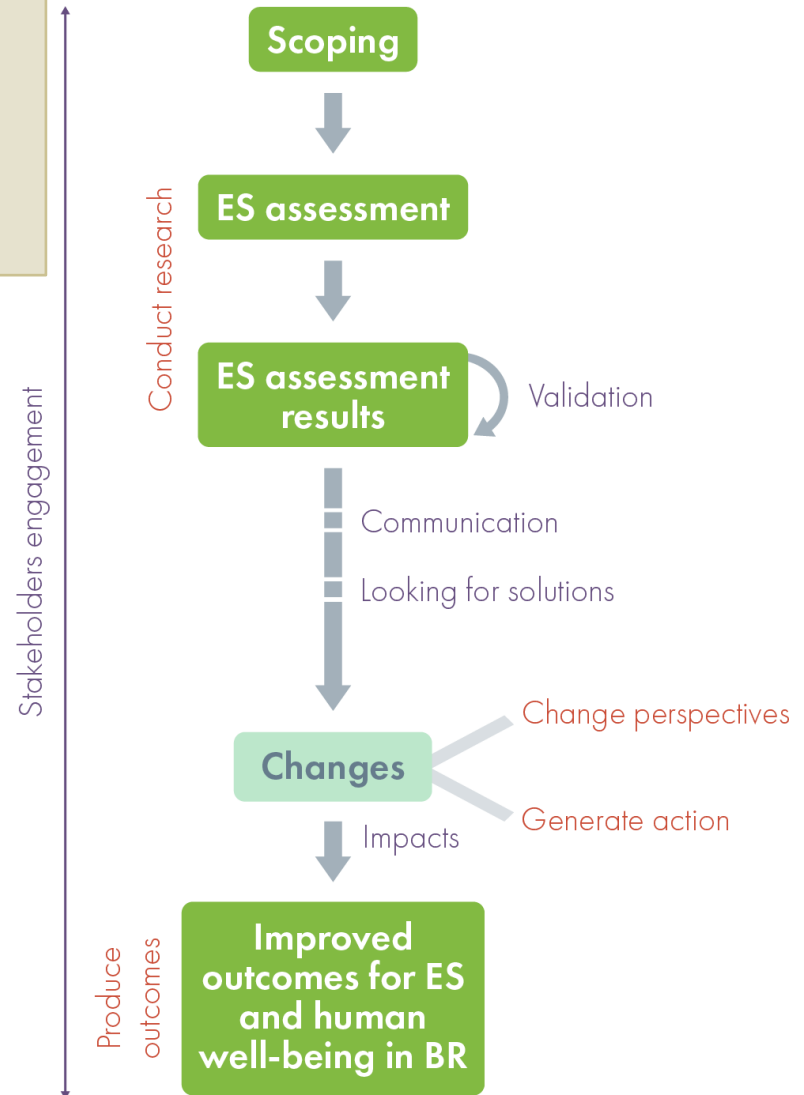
Stakeholders engagement

Conduct research

Scoping

ES assessment

ES assessment results

Validation

Communication

Looking for solutions

Changes

Change perspectives

Generate action

Impacts

Produce outcomes

Improved outcomes for ES and human well-being in BR